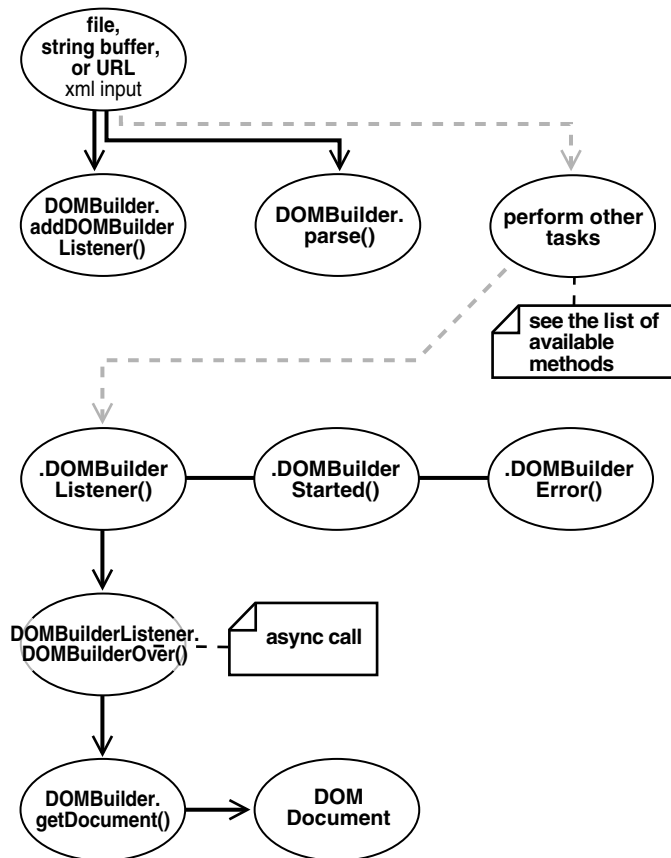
file, string buffer, or URL
xml input

DOMBuilder. addDOMBuilder Listener()

DOMBuilder. parse()

perform other tasks

see the list of available methods

.DOMBuilder Listener()

.DOMBuilder Started()

.DOMBuilder Error()

DOMBuilderListener. DOMBuilderOver()

async call

DOMBuilder. getDocument()

DOM Document